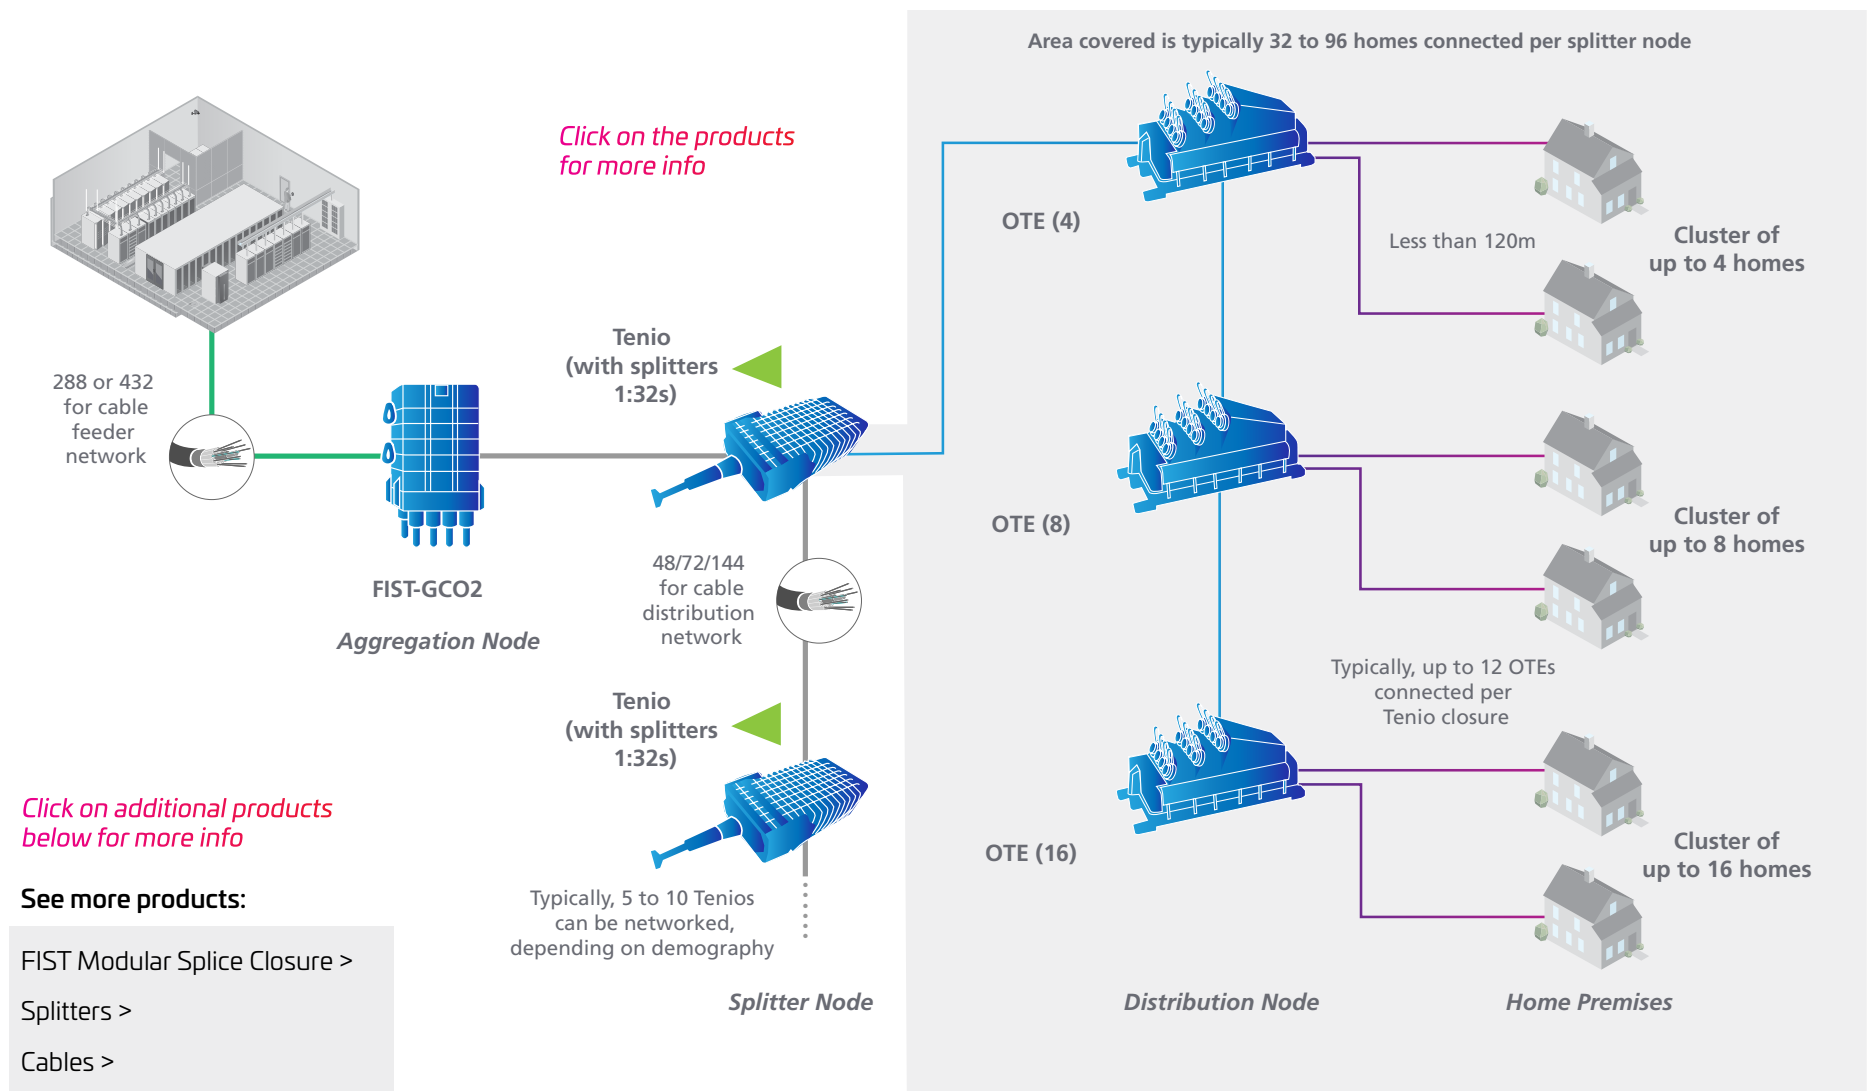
Area covered is typically 32 to 96 homes connected per splitter node

Click on the products for more info

OTE (4)

Less than 120m

Cluster of up to 4 homes

288 or 432 for cable feeder network

Tenio (with splitters 1:32s)

OTE (8)

Cluster of up to 8 homes

FIST-GCO2

Aggregation Node

48/72/144 for cable distribution network

Typically, up to 12 OTEs connected per Tenio closure

Tenio (with splitters 1:32s)

Click on additional products below for more info

OTE (16)

Cluster of up to 16 homes

See more products:

Typically, 5 to 10 Tenios can be networked, depending on demography

FIST Modular Splice Closure >

Splitters >

Cables >

Splitter Node

Distribution Node

Home Premises